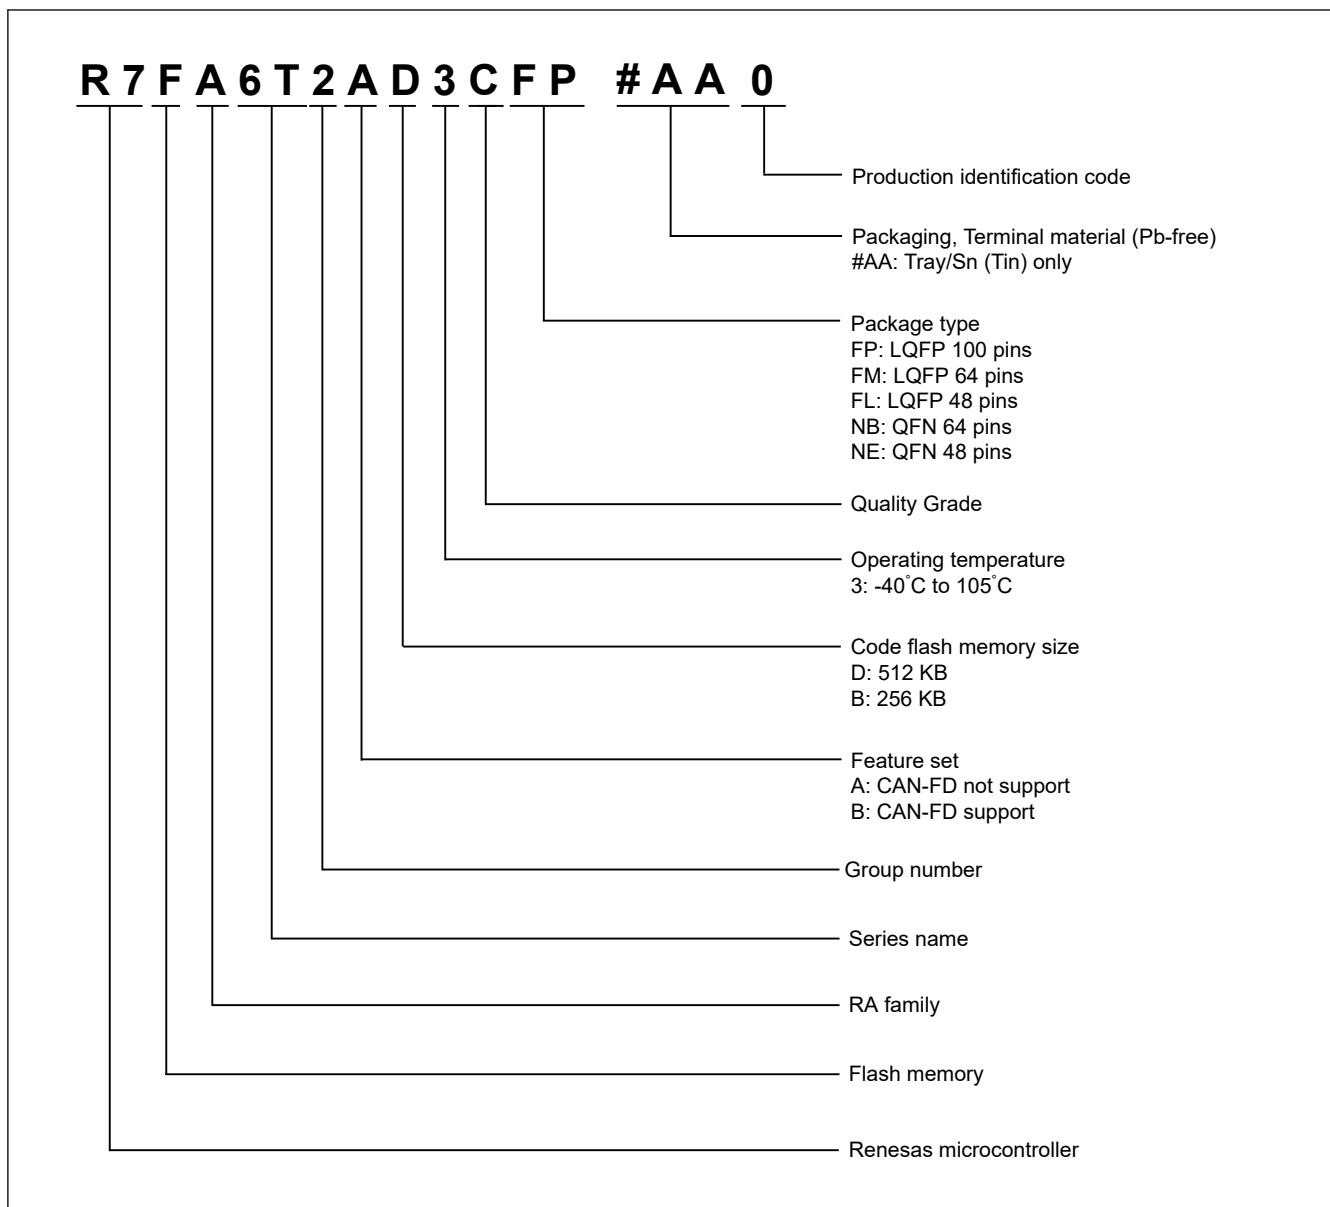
R 7 F A 6 T 2 A D 3 C F P # A A 0

Production identification code

Packaging, Terminal material (Pb-free)
#AA: Tray/Sn (Tin) only

Package type
FP: LQFP 100 pins
FM: LQFP 64 pins
FL: LQFP 48 pins
NB: QFN 64 pins
NE: QFN 48 pins

Quality Grade

Operating temperature
3: -40˚C to 105˚C

Code flash memory size
D: 512 KB
B: 256 KB

Feature set
A: CAN-FD not support
B: CAN-FD support

Group number

Series name

RA family

Flash memory

Renesas microcontroller